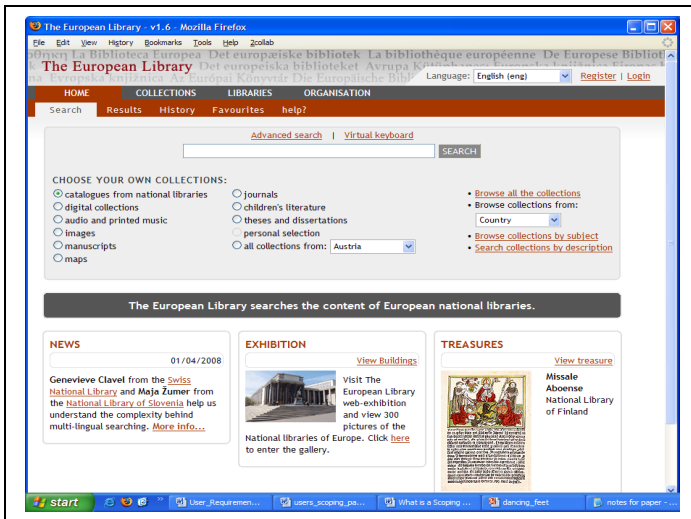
The European Library - v1.6 - Mozilla Firefox

File Edit View History Bookmarks Tools Help Zcollab

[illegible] La Biblioteca Europea Det europæiske bibliotek La bibliothèque européenne De Europese Bibliot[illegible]

The European Library

Evropská knižnica Az Európai Könyvtár Die Europäische Bibliothek Avrupa Kütüphanesi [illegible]

Language: English (eng) Register | Login

HOME COLLECTIONS LIBRARIES ORGANISATION

Search Results History Favourites help?

Advanced search | Virtual keyboard

SEARCH

CHOOSE YOUR OWN COLLECTIONS:

catalogues from national libraries
digital collections
audio and printed music
images
manuscripts
maps

journals
children's literature
theses and dissertations
personal selection
all collections from: Austria

• Browse all the collections
• Browse collections from:
Country
• Browse collections by subject
• Search collections by description

The European Library searches the content of European national libraries.

NEWS

01/04/2008

Genevieve Clavel from the Swiss National Library and Maja Žumer from the National Library of Slovenia help us understand the complexity behind multi-lingual searching. More info...

EXHIBITION

View Buildings

Visit The European Library web-exhibition and view 300 pictures of the National libraries of Europe. Click here to enter the gallery.

TREASURES

View treasure

Missale Aboense
National Library of Finland

start User_Requiremen... users_scoping_pa... What is a Scoping ... dancing_feet notes for paper - ...